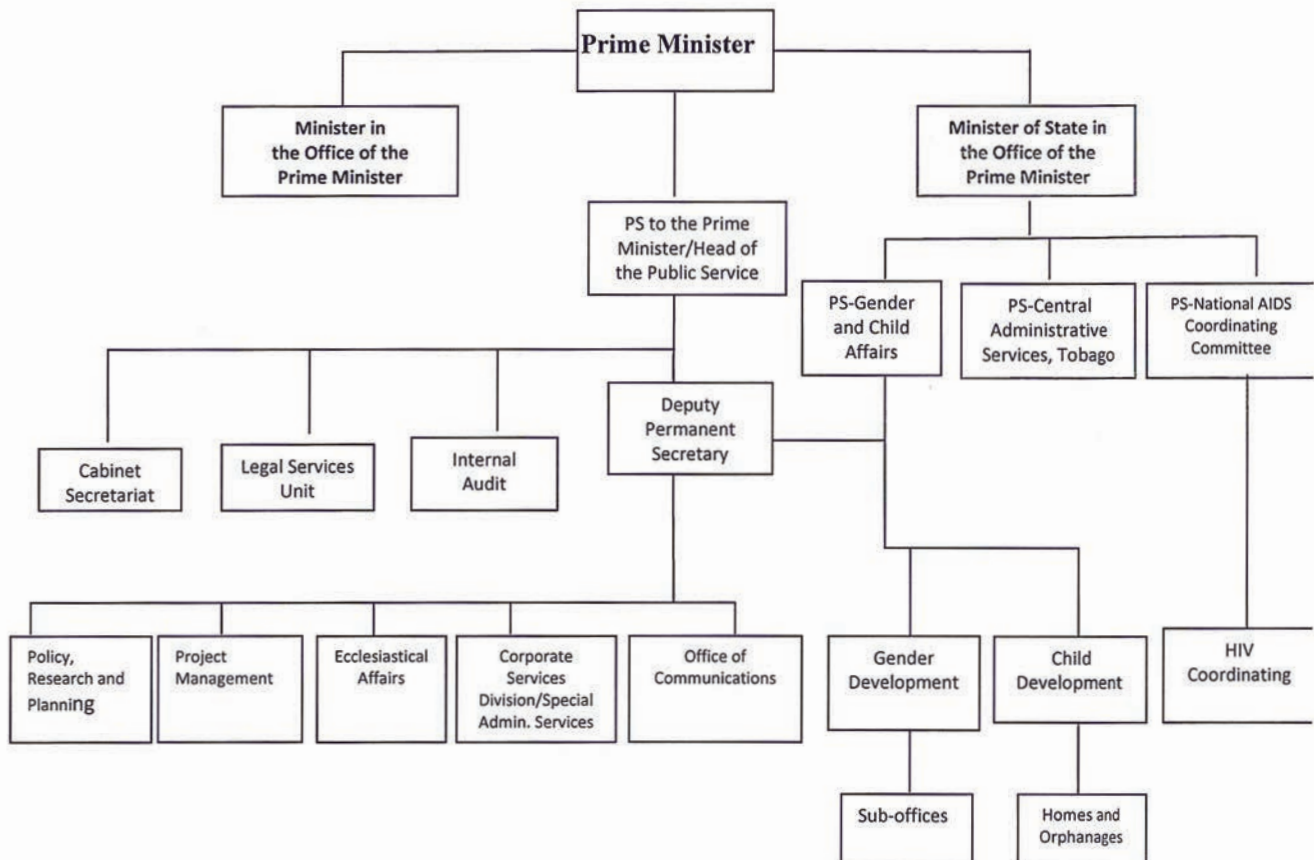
Prime Minister

Minister in the Office of the Prime Minister

Minister of State in the Office of the Prime Minister

PS to the Prime Minister/Head of the Public Service

PS-Gender and Child Affairs

PS-Central Administrative Services, Tobago

PS-National AIDS Coordinating Committee

Cabinet Secretariat

Legal Services Unit

Internal Audit

Deputy Permanent Secretary

Policy, Research and Planning

Project Management

Ecclesiastical Affairs

Corporate Services Division/Special Admin. Services

Office of Communications

Gender Development

Child Development

HIV Coordinating

Sub-offices

Homes and Orphanages